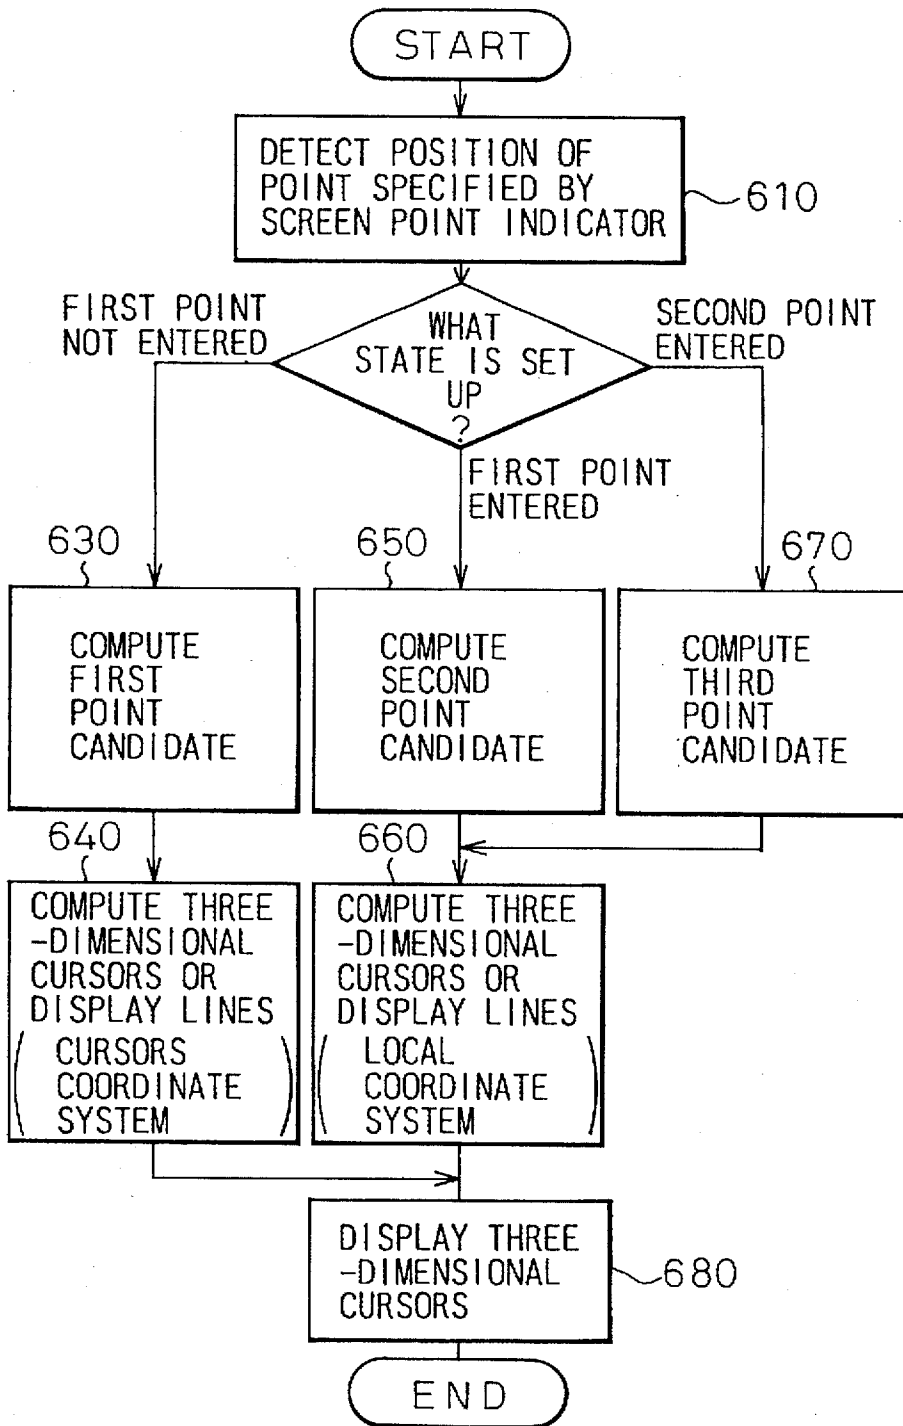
START

DETECT POSITION OF POINT SPECIFIED BY SCREEN POINT INDICATOR

610

FIRST POINT NOT ENTERED

WHAT STATE IS SET UP ?

SECOND POINT ENTERED

FIRST POINT ENTERED

630

650

670

COMPUTE FIRST POINT CANDIDATE

COMPUTE SECOND POINT CANDIDATE

COMPUTE THIRD POINT CANDIDATE

640

660

COMPUTE THREE -DIMENSIONAL CURSORS OR DISPLAY LINES ( CURSORS COORDINATE SYSTEM )

COMPUTE THREE -DIMENSIONAL CURSORS OR DISPLAY LINES ( LOCAL COORDINATE SYSTEM )

DISPLAY THREE -DIMENSIONAL CURSORS

680

END